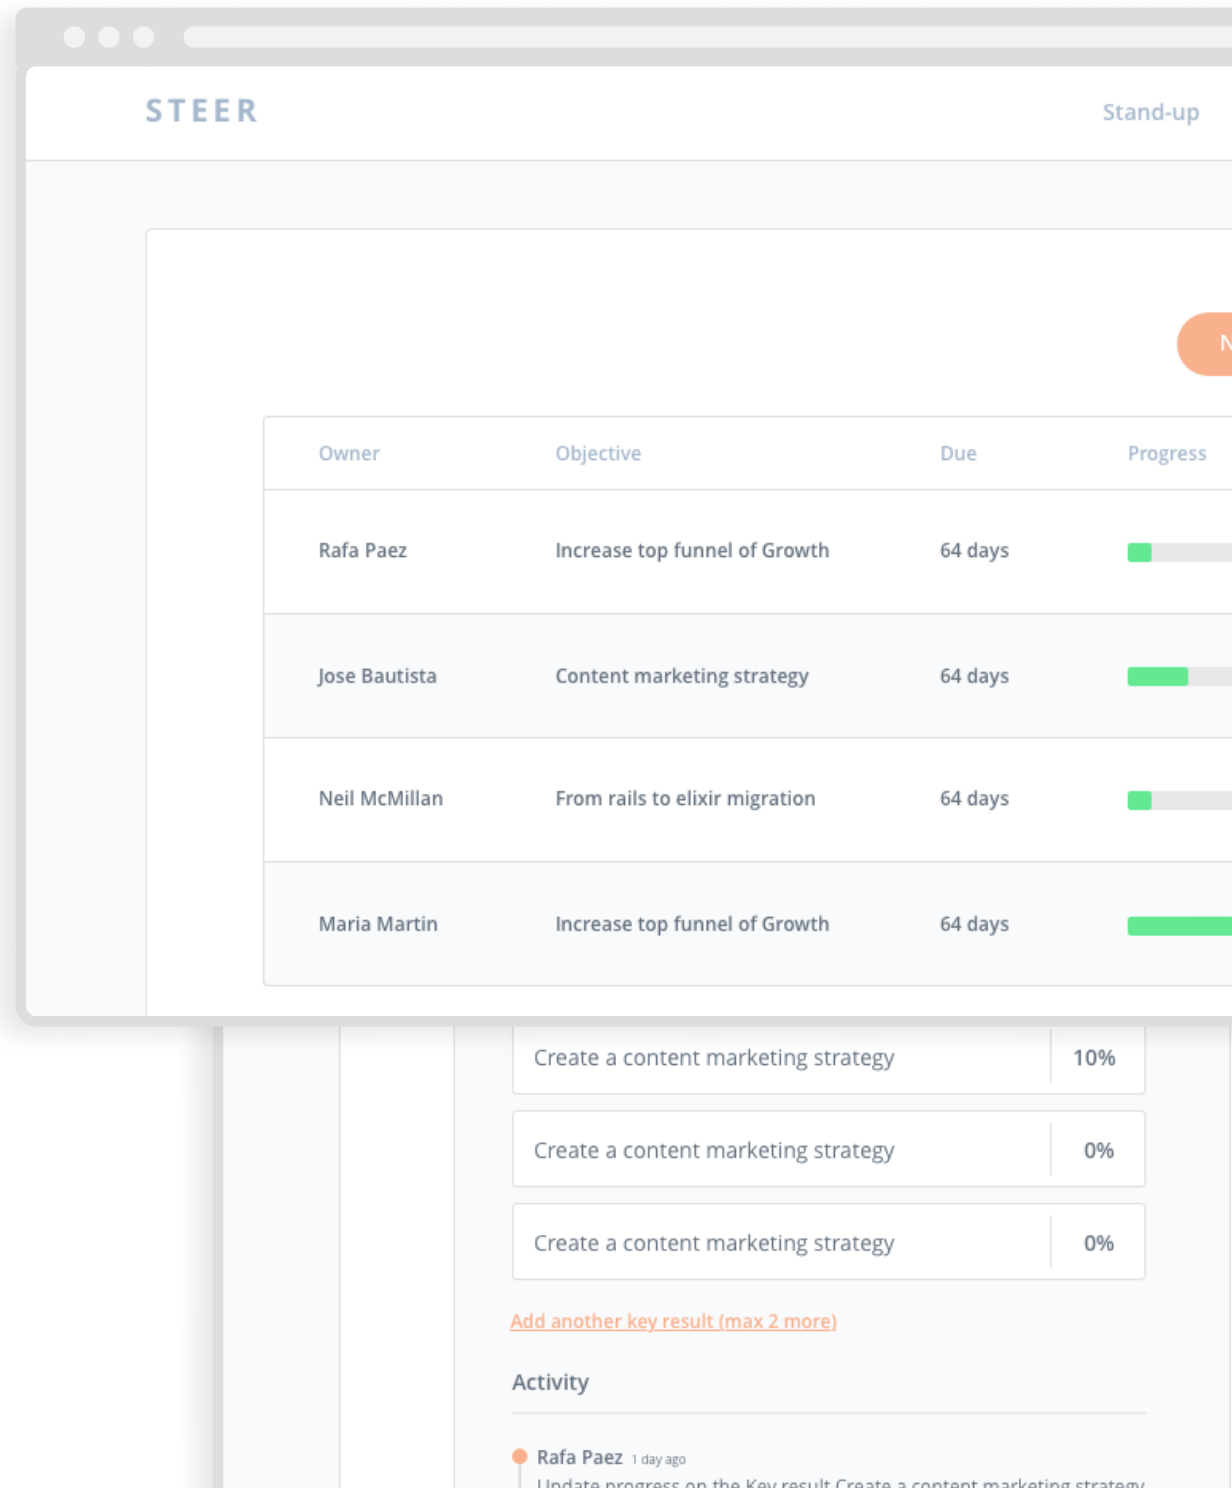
STEER

Stand-up

N

| Owner | Objective | Due | Progress |
|---|---|---|---|
| Rafa Paez | Increase top funnel of Growth | 64 days | |
| Jose Bautista | Content marketing strategy | 64 days | |
| Neil McMillan | From rails to elixir migration | 64 days | |
| Maria Martin | Increase top funnel of Growth | 64 days | |

Create a content marketing strategy 10%

Create a content marketing strategy 0%

Create a content marketing strategy 0%

Add another key result (max 2 more)

Activity

Rafa Paez 1 day ago

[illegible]